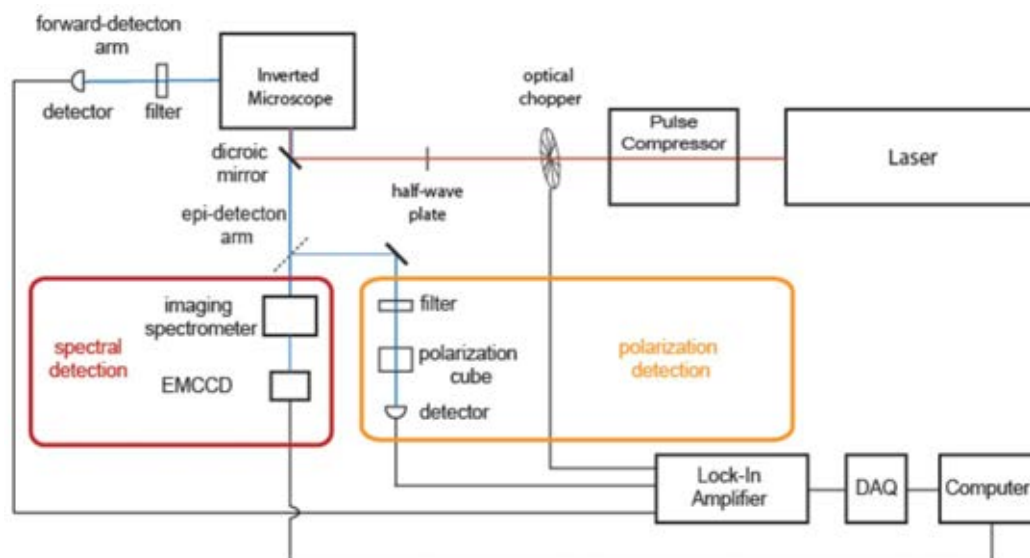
forward-detecton arm

detector

filter

Inverted Microscope

optical chopper

Pulse Compressor

Laser

dicroic mirror

half-wave plate

epi-detecton arm

spectral detection

imaging spectrometer

EMCCD

filter

polarization cube

detector

polarization detection

Lock-In Amplifier

DAQ

Computer